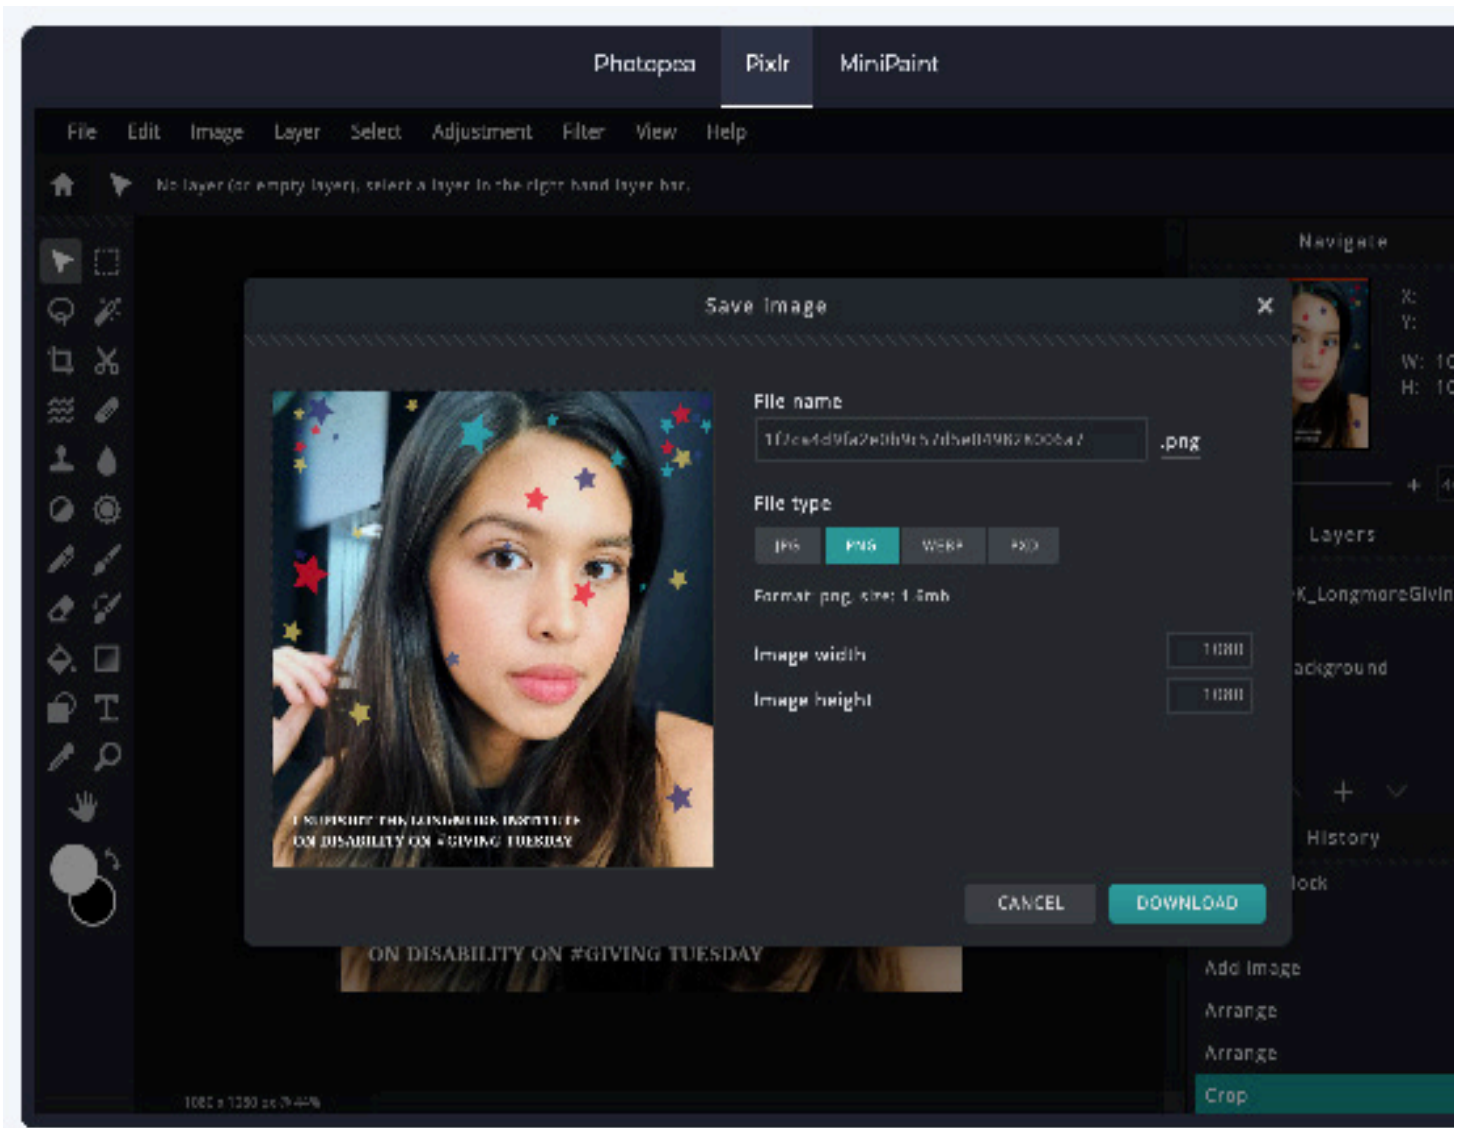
Photopea Pixlr MiniPaint

File Edit Image Layer Select Adjustment Filter View Help

No layer (or empty layer), select a layer in the right hand layer bar.

Navigate

X:
Y:
W: 10
H: 10

Save image

File name

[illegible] .png

File type

JPG PNG WEBP PSD

Format: png, size: 1.4mb

Image width 1080

Image height 1080

I SUPPORT THE LONGMORE INSTITUTE ON DISABILITY ON #GIVING TUESDAY

CANCEL DOWNLOAD

ON DISABILITY ON #GIVING TUESDAY

Layers

K_LongmoreGivin

ackground

History

lock

Add image

Arrange

Arrange

Crop

1080 x 1350 px 74.44%